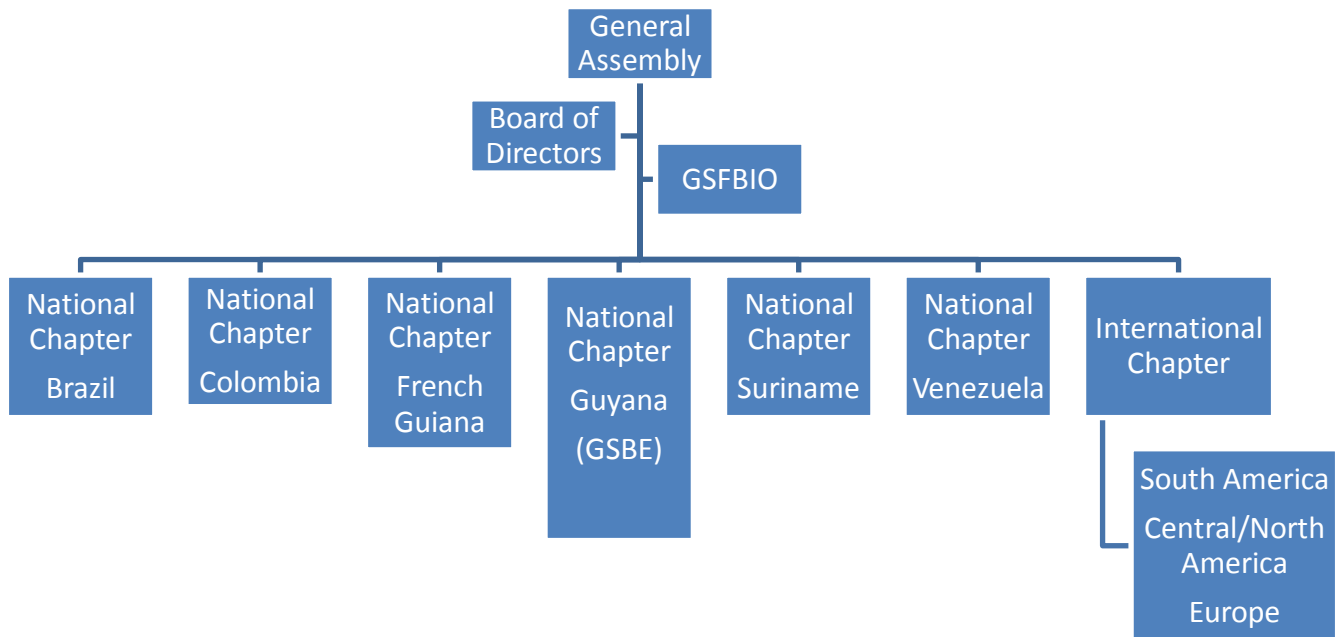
General Assembly

Board of Directors

GSFBIO

National Chapter
Brazil

National Chapter
Colombia

National Chapter
French Guiana

National Chapter
Guyana
(GSBE)

National Chapter
Suriname

National Chapter
Venezuela

International Chapter

South America
Central/North America
Europe